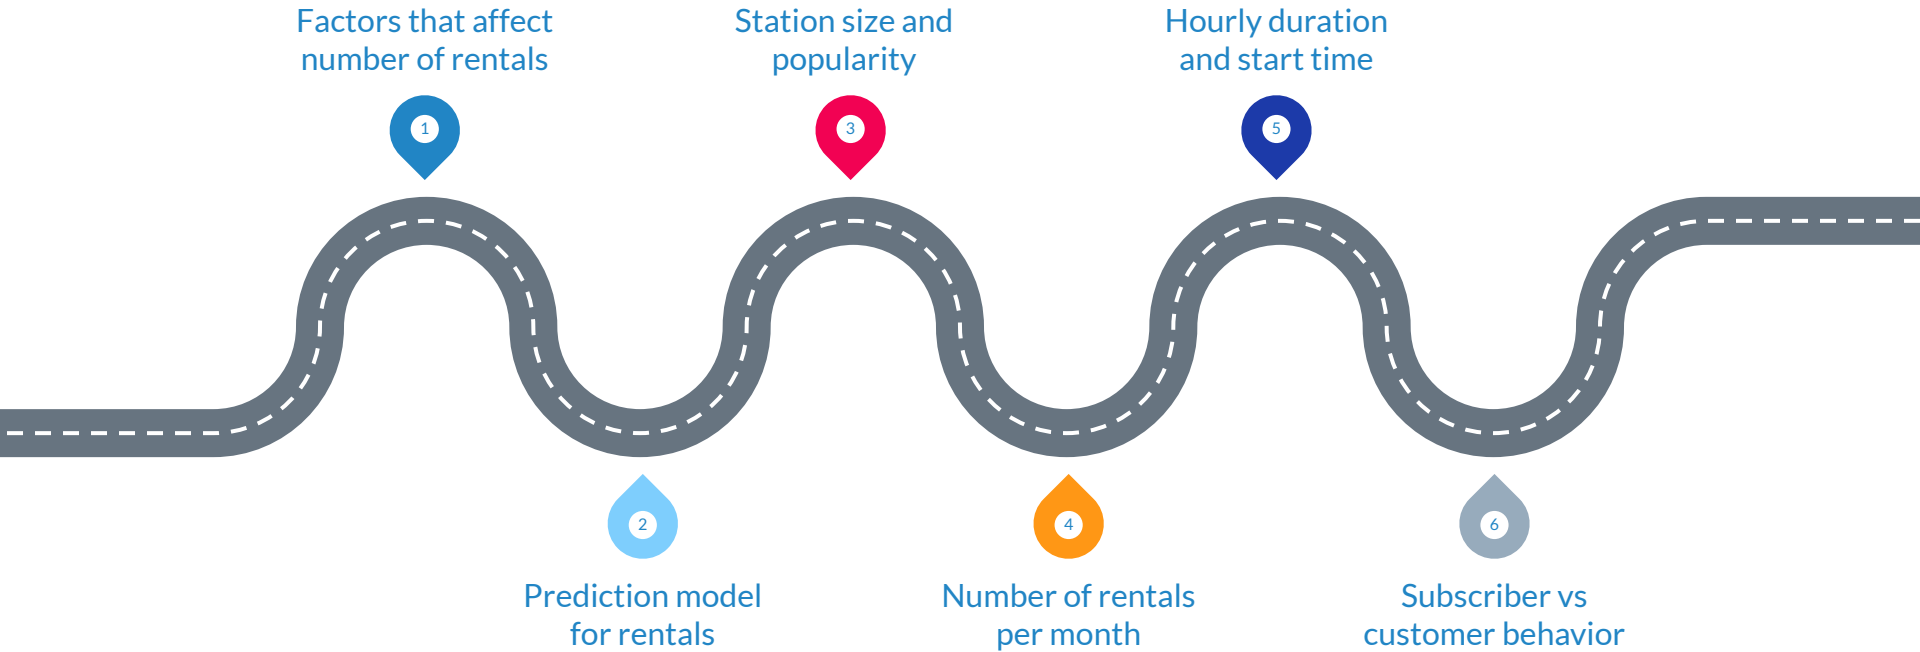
Factors that affect number of rentals

1

Station size and popularity

3

Hourly duration and start time

5

2

Prediction model for rentals

4

Number of rentals per month

6

Subscriber vs customer behavior